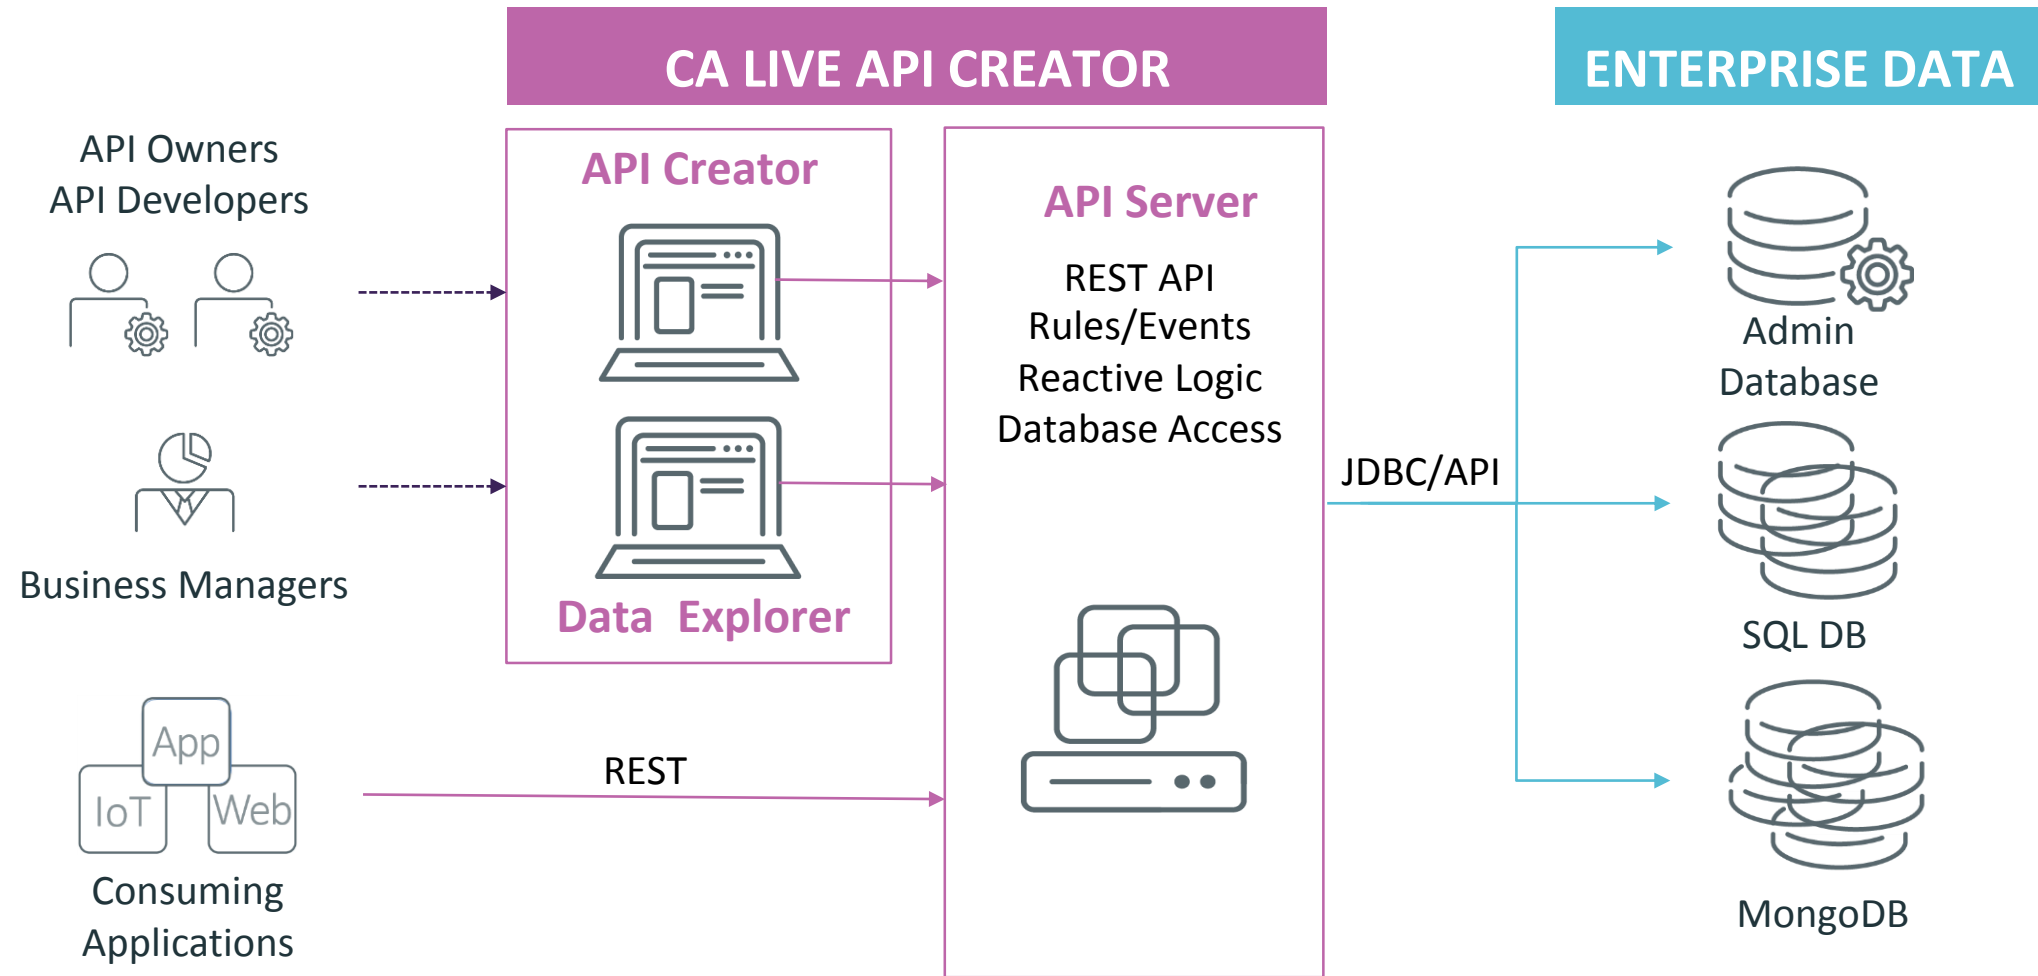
CA LIVE API CREATOR

ENTERPRISE DATA

API Owners
API Developers

Business Managers

App
IoT
Web

Consuming Applications

API Creator

Data Explorer

API Server

REST API
Rules/Events
Reactive Logic
Database Access

REST

JDBC/API

Admin Database

SQL DB

MongoDB